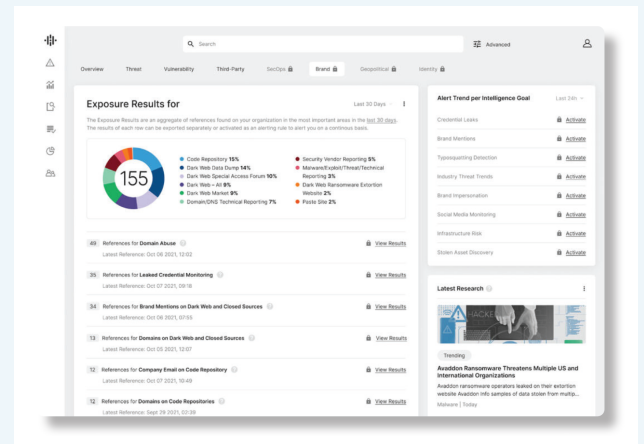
Search

Advanced

Overview Threat Vulnerability Third-Party SecOps Brand Geopolitical Identity

Exposure Results for

Last 30 Days

The Exposure Results are an aggregate of references found on your organization in the most important areas in the last 30 days. The results of each row can be exported separately or activated as an alerting rule to alert you on a continuous basis.

155

Code Repository 15%
Dark Web Data Dump 14%
Dark Web Special Access Forum 10%
Dark Web – All 9%
Dark Web Market 9%
Domain/DNS Technical Reporting 7%
Security Vendor Reporting 5%
Malware/Exploit/Threat/Technical Reporting 3%
Dark Web Ransomware Extortion Websites 2%
Paste Site 2%

49 References for Domain Abuse
Latest Reference: Oct 06 2021, 12:02
View Results

35 References for Leaked Credential Monitoring
Latest Reference: Oct 07 2021, 09:18
View Results

34 References for Brand Mentions on Dark Web and Closed Sources
Latest Reference: Oct 06 2021, 07:55
View Results

13 References for Domains on Dark Web and Closed Sources
Latest Reference: Oct 05 2021, 12:07
View Results

12 References for Company Email on Code Repository
Latest Reference: Oct 07 2021, 10:49
View Results

12 References for Domains on Code Repositories
Latest Reference: Sept 29 2021, 02:38
View Results

Alert Trend per Intelligence Goal

Last 24h

Credential Leaks Activate
Brand Mentions Activate
Typosquatting Detection Activate
Industry Threat Trends Activate
Brand Impersonation Activate
Social Media Monitoring Activate
Infrastructure Risk Activate
Stolen Asset Discovery Activate

Latest Research

HACKED

Trending

Avaddon Ransomware Threatens Multiple US and International Organizations

Avaddon ransomware operators leaked on their extortion website Avaddon Info samples of data stolen from multip...

Malware | Today